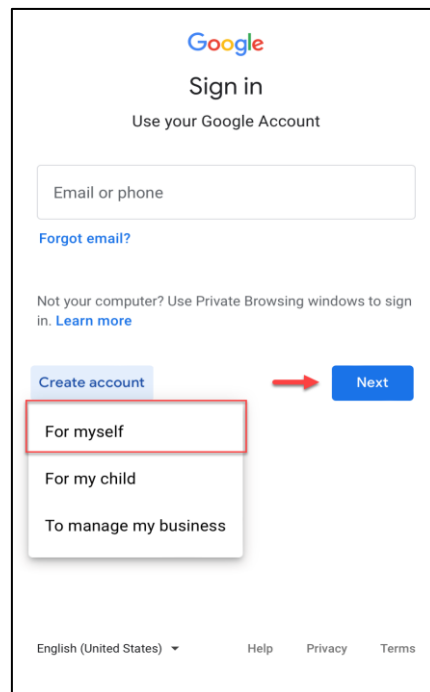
Google

Sign in

Use your Google Account

Email or phone

Forgot email?

Not your computer? Use Private Browsing windows to sign in. Learn more

Create account

Next

For myself

For my child

To manage my business

English (United States)

Help

Privacy

Terms